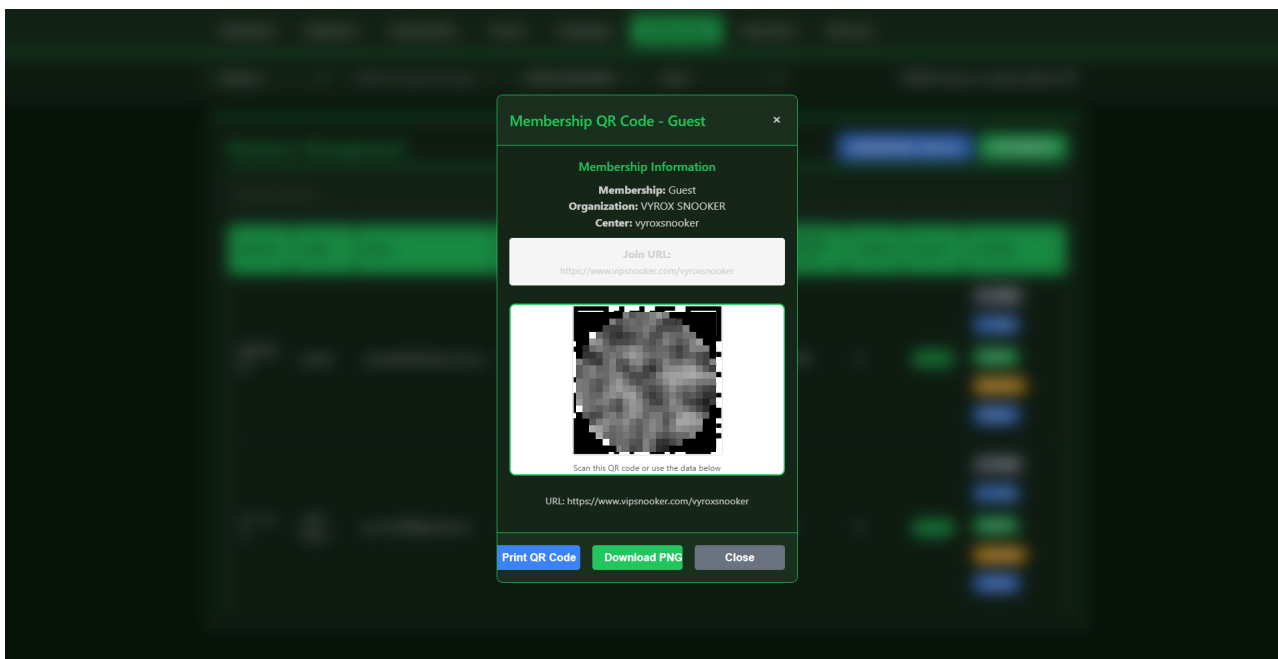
Membership QR Code - Guest ×

Membership Information

Membership: Guest
Organization: VYROX SNOOKER
Center: vyroxsnooker

Join URL:
https://www.vipsnooker.com/vyroxsnooker

Scan this QR code or use the data below

URL: https://www.vipsnooker.com/vyroxsnooker

Print QR Code Download PNG Close